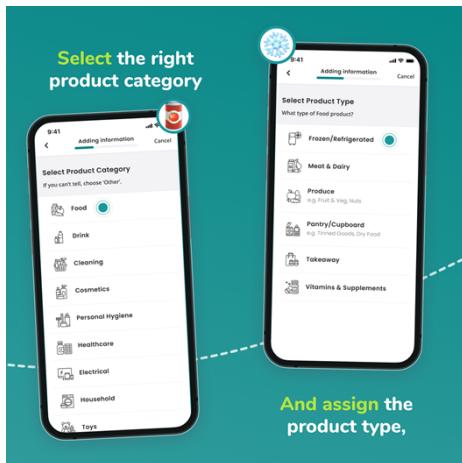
Select the right product category

9:41

Adding information

Cancel

Select Product Category

If you can't tell, choose 'Other'.

Food

Drink

Cleaning

Cosmetics

Personal Hygiene

Healthcare

Electrical

Household

Toys

9:41

Adding information

Cancel

Select Product Type

What type of Food product?

Frozen/Refrigerated

Meat & Dairy

Produce

e.g. Fruit & Veg, Nuts

Pantry/Cupboard

e.g. Tinned Goods, Dry Food

Takeaway

Vitamins & Supplements

And assign the product type,